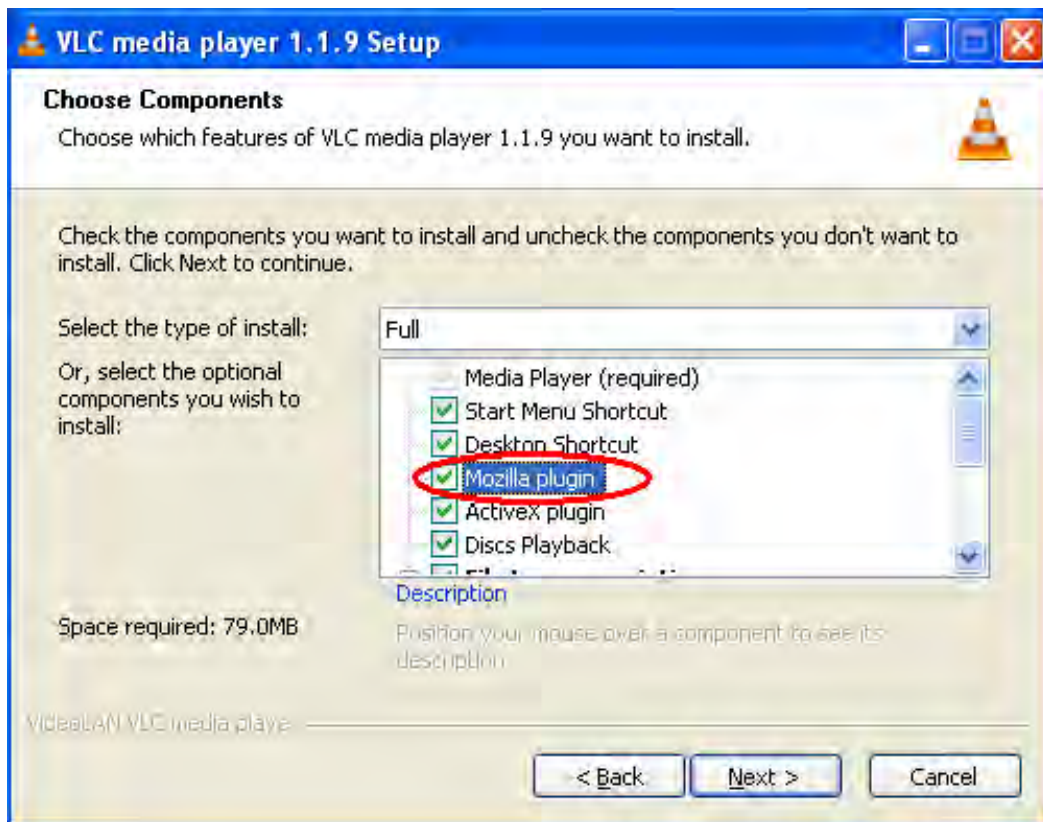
VLC media player 1.1.9 Setup

Choose Components
Choose which features of VLC media player 1.1.9 you want to install.

Check the components you want to install and uncheck the components you don't want to install. Click Next to continue.

Select the type of install:
Full

Or, select the optional components you wish to install:

Media Player (required)
Start Menu Shortcut
Desktop Shortcut
Mozilla plugin
ActiveX plugin
Discs Playback
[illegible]

Description
Position your mouse over a component to see its description.

Space required: 79.0MB

VideoLAN VLC media playe

< Back
Next >
Cancel